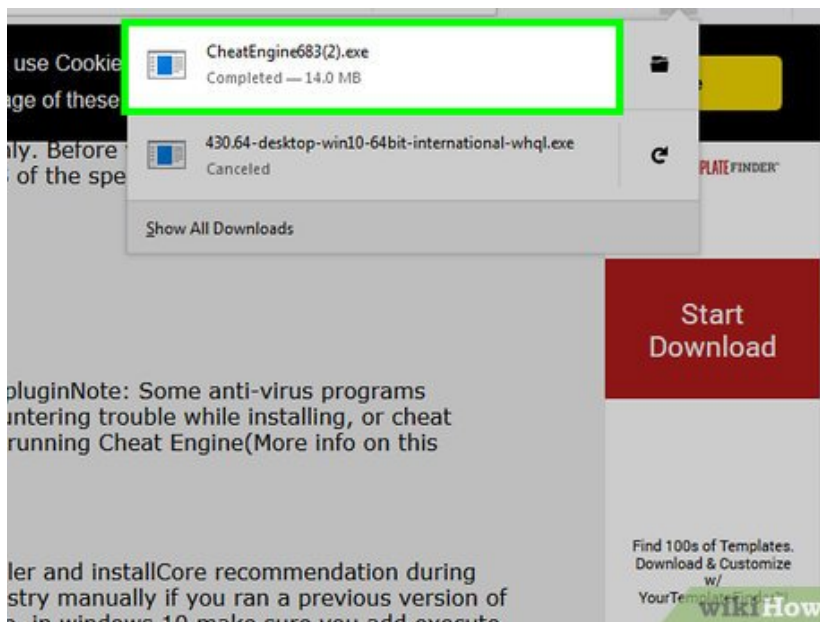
use Cookie
ge of these

nly. Before
s of the spe

CheatEngine683(2).exe
Completed — 14.0 MB

430.64-desktop-win10-64bit-international-whql.exe
Canceled

Show All Downloads

PLATEFINDER

Start Download

pluginNote: Some anti-virus programs
untering trouble while installing, or cheat
running Cheat Engine(More info on this

ler and installCore recommendation during
stry manually if you ran a previous version of
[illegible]

Find 100s of Templates. Download & Customize w/ YourTemplateFinder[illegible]

wikiHow